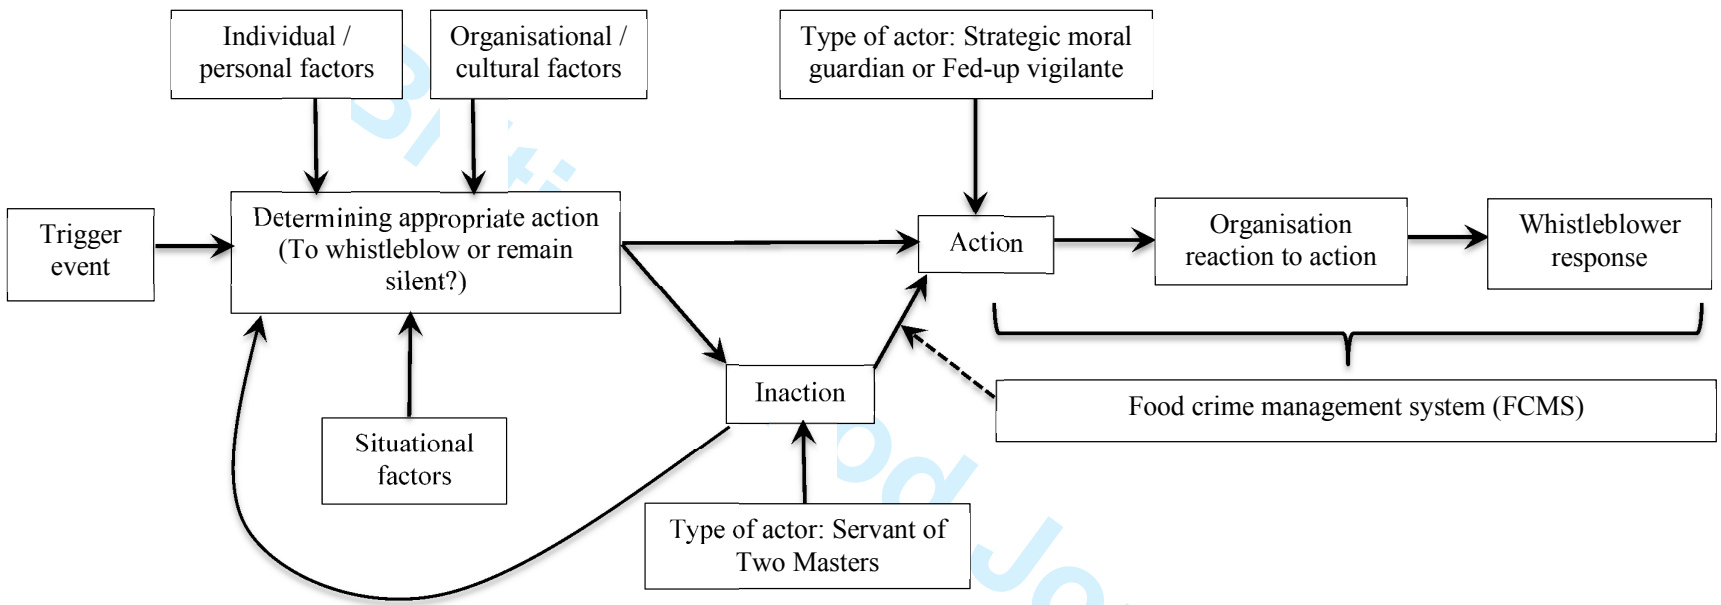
Individual / personal factors

Organisational / cultural factors

Type of actor: Strategic moral guardian or Fed-up vigilante

Trigger event

Determining appropriate action (To whistleblow or remain silent?)

Action

Organisation reaction to action

Whistleblower response

Inaction

Food crime management system (FCMS)

Situational factors

Type of actor: Servant of Two Masters